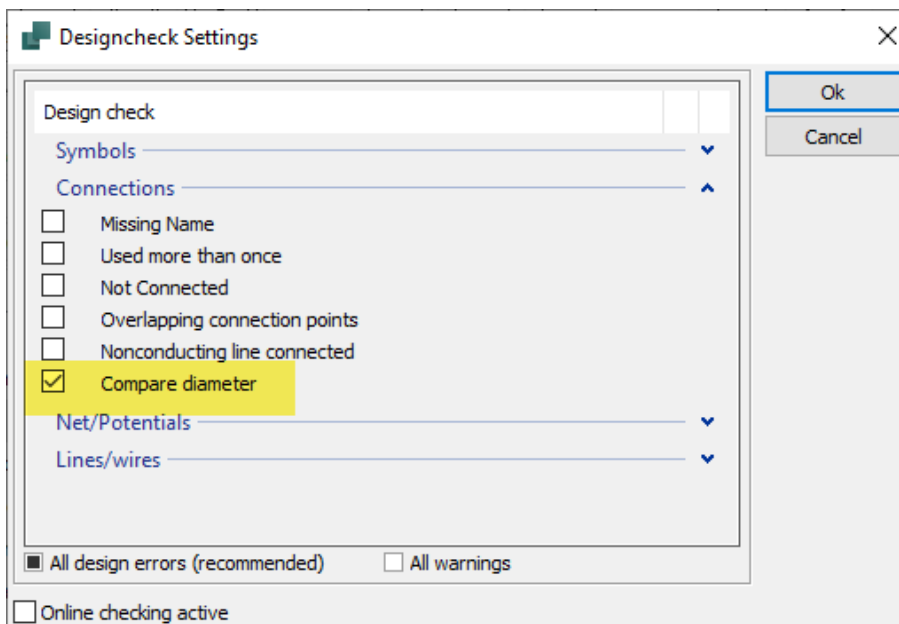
Designcheck Settings

×

Ok

Cancel

Design check

Symbols

Connections

Missing Name

Used more than once

Not Connected

Overlapping connection points

Nonconducting line connected

Compare diameter

Net/Potentials

Lines/wires

All design errors (recommended)

All warnings

Online checking active